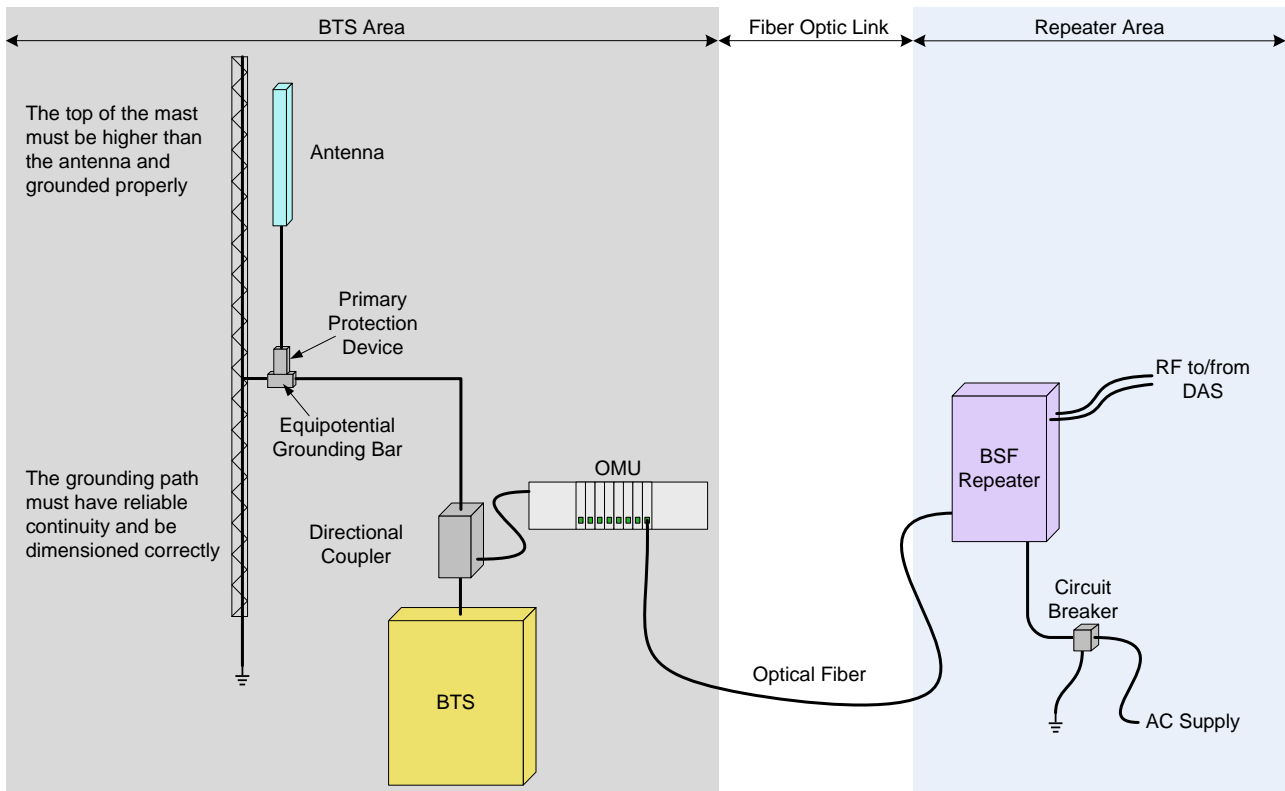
BTS Area

Fiber Optic Link

Repeater Area

The top of the mast must be higher than the antenna and grounded properly

Antenna

Primary Protection Device

Equipotential Grounding Bar

The grounding path must have reliable continuity and be dimensioned correctly

Directional Coupler

OMU

BTS

Optical Fiber

RF to/from DAS

BSF Repeater

Circuit Breaker

AC Supply